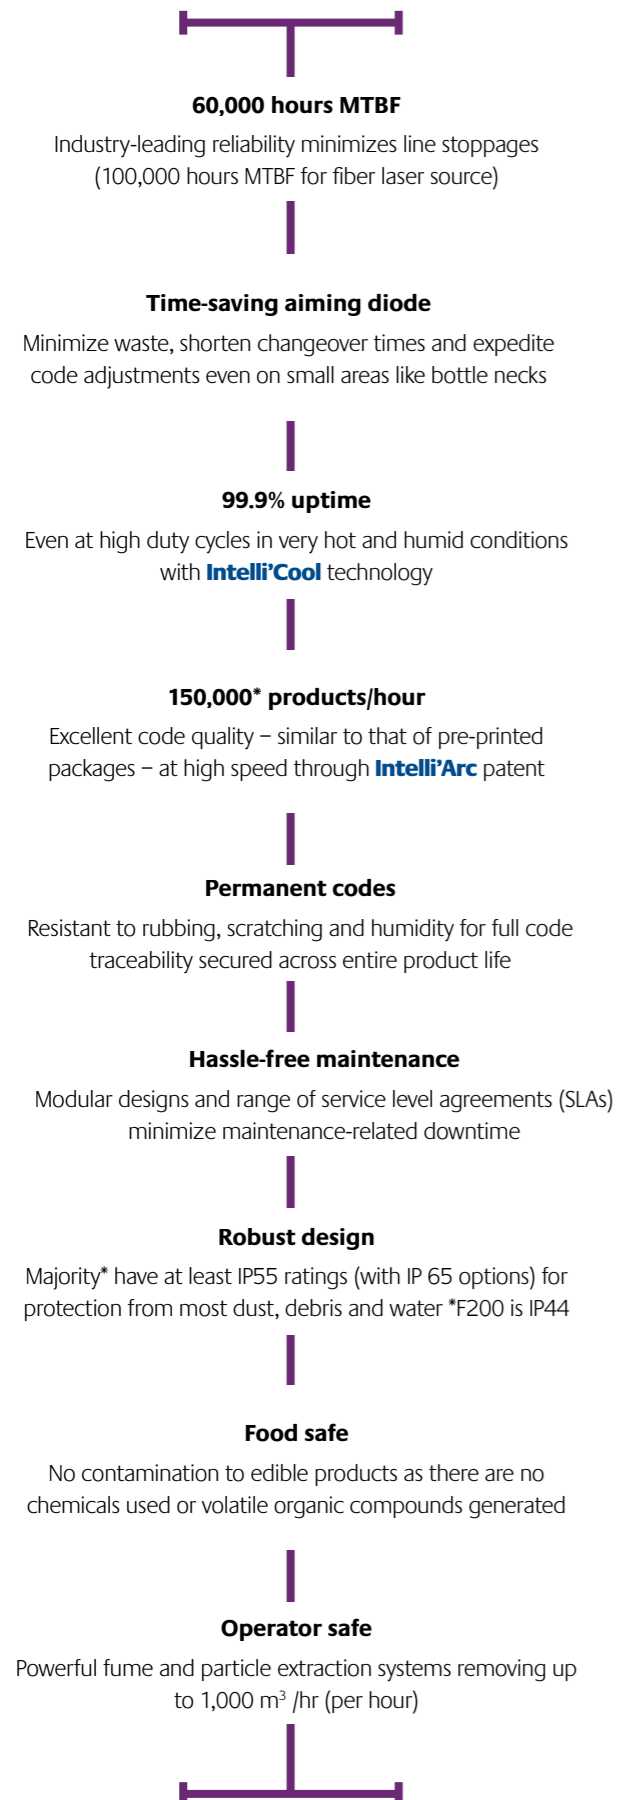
60,000 hours MTBF

Industry-leading reliability minimizes line stoppages (100,000 hours MTBF for fiber laser source)

Time-saving aiming diode

Minimize waste, shorten changeover times and expedite code adjustments even on small areas like bottle necks

99.9% uptime

Even at high duty cycles in very hot and humid conditions with Intelli'Cool technology

150,000* products/hour

Excellent code quality – similar to that of pre-printed packages – at high speed through Intelli'Arc patent

Permanent codes

Resistant to rubbing, scratching and humidity for full code traceability secured across entire product life

Hassle-free maintenance

Modular designs and range of service level agreements (SLAs) minimize maintenance-related downtime

Robust design

Majority* have at least IP55 ratings (with IP 65 options) for protection from most dust, debris and water *F200 is IP44

Food safe

No contamination to edible products as there are no chemicals used or volatile organic compounds generated

Operator safe

Powerful fume and particle extraction systems removing up to 1,000 $m^3$ /hr (per hour)